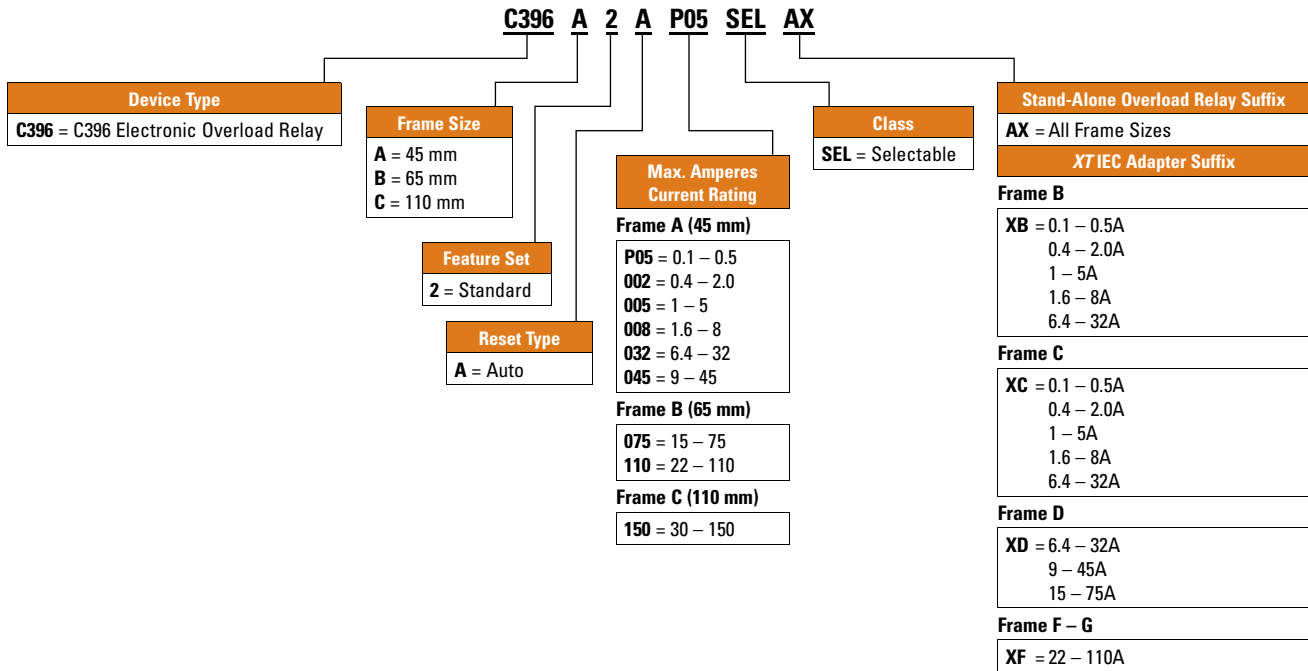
C396 A 2 A P05 SEL AX

Device Type
C396 = C396 Electronic Overload Relay

Frame Size
A = 45 mm
B = 65 mm
C = 110 mm

Feature Set
2 = Standard

Reset Type
A = Auto

Max. Amperes Current Rating
Frame A (45 mm)
P05 = 0.1 – 0.5
002 = 0.4 – 2.0
005 = 1 – 5
008 = 1.6 – 8
032 = 6.4 – 32
045 = 9 – 45
Frame B (65 mm)
075 = 15 – 75
110 = 22 – 110
Frame C (110 mm)
150 = 30 – 150

Class
SEL = Selectable

Stand-Alone Overload Relay Suffix
AX = All Frame Sizes

XT IEC Adapter Suffix
Frame B
XB = 0.1 – 0.5A
0.4 – 2.0A
1 – 5A
1.6 – 8A
6.4 – 32A
Frame C
XC = 0.1 – 0.5A
0.4 – 2.0A
1 – 5A
1.6 – 8A
6.4 – 32A
Frame D
XD = 6.4 – 32A
9 – 45A
15 – 75A
Frame F – G
XF = 22 – 110A